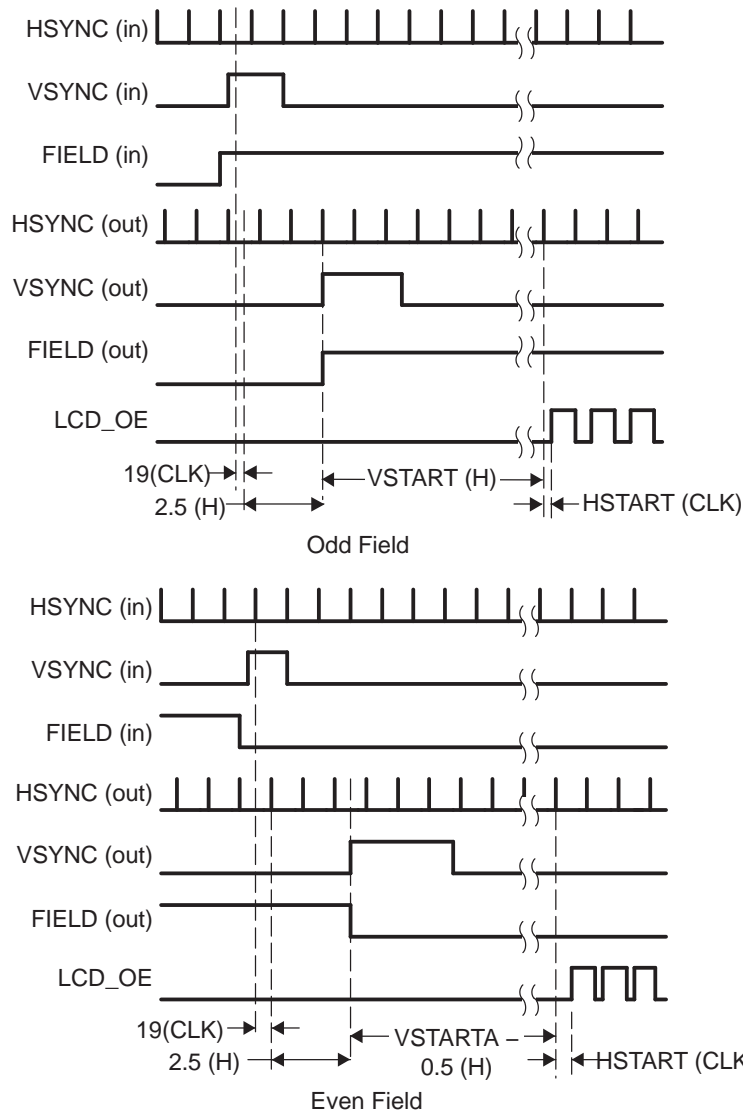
HSYNC (in)
VSYNC (in)
FIELD (in)
HSYNC (out)
VSYNC (out)
FIELD (out)
LCD_OE
19(CLK)
2.5 (H)
VSTART (H)
HSTART (CLK)

Odd Field

HSYNC (in)
VSYNC (in)
FIELD (in)
HSYNC (out)
VSYNC (out)
FIELD (out)
LCD_OE
19(CLK)
2.5 (H)
VSTARTA – 0.5 (H)
HSTART (CLK

Even Field